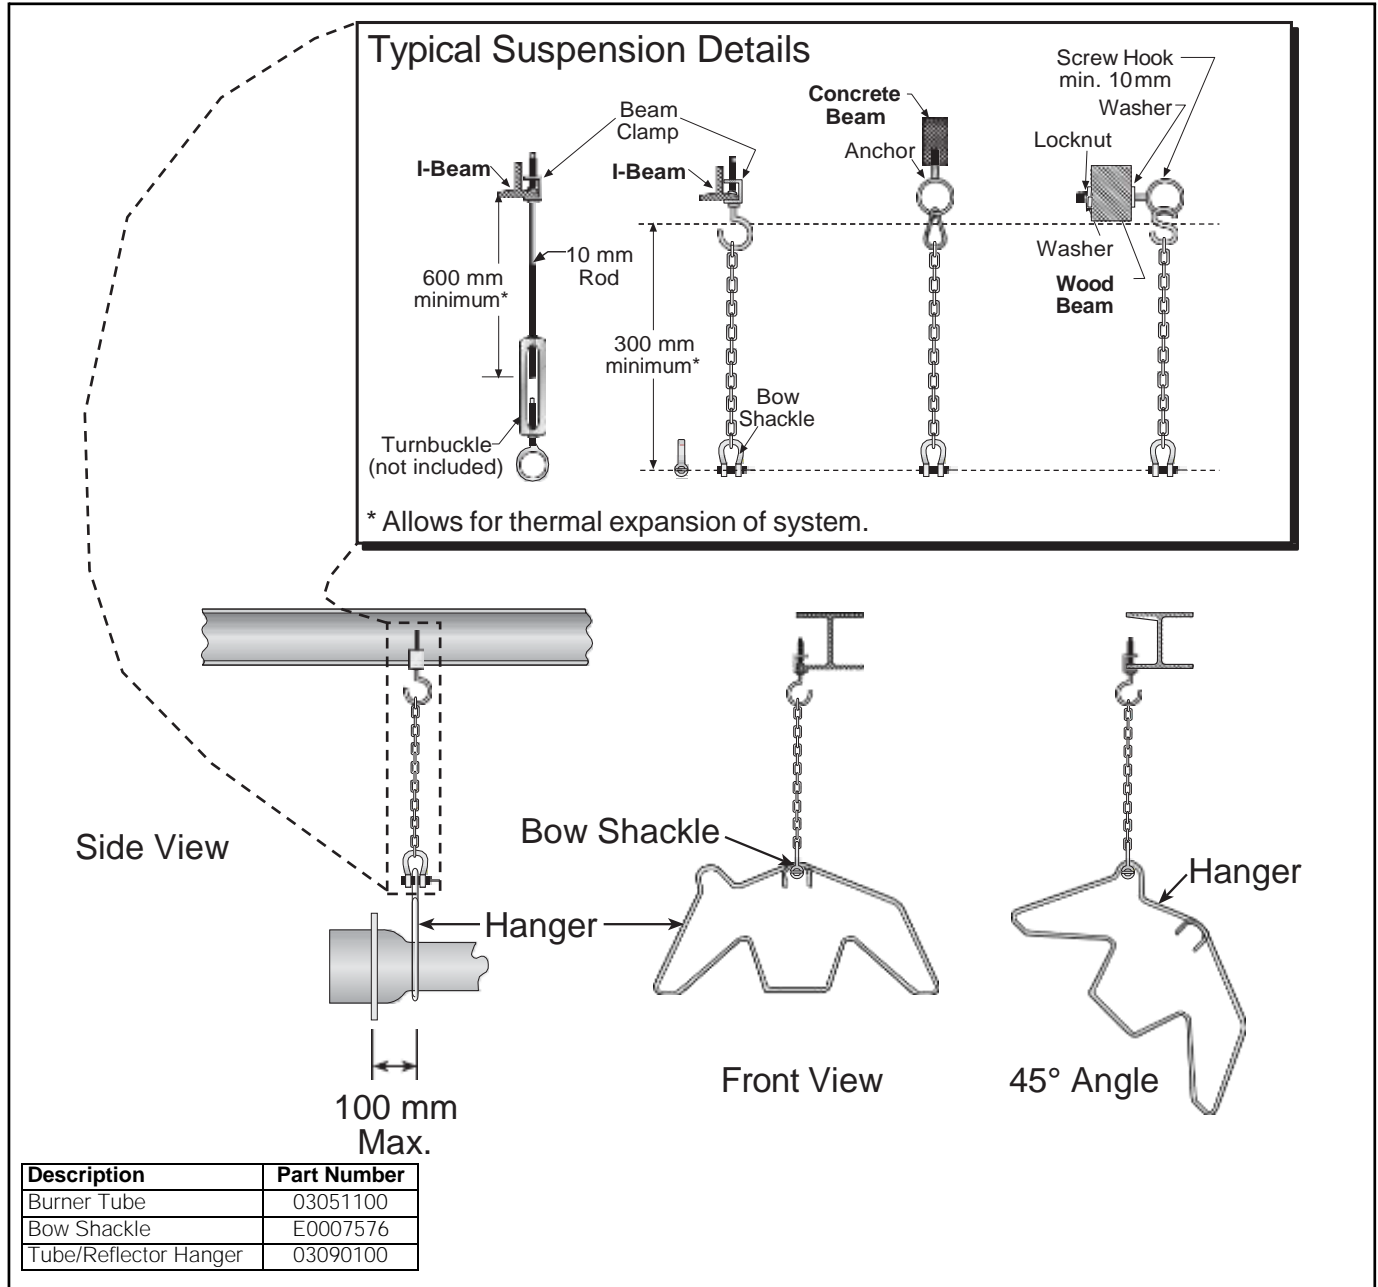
Typical Suspension Details

Beam Clamp

I-Beam

600 mm minimum*

10 mm Rod

Turnbuckle (not included)

I-Beam

300 mm minimum*

Bow Shackle

Concrete Beam

Anchor

Screw Hook min. 10mm

Washer

Locknut

Washer

Wood Beam

* Allows for thermal expansion of system.

Side View

Hanger

100 mm Max.

Bow Shackle

Front View

Hanger

45° Angle

| Description | Part Number |
|---|---|
| Burner Tube | 03051100 |
| Bow Shackle | E0007576 |
| Tube/Reflector Hanger | 03090100 |